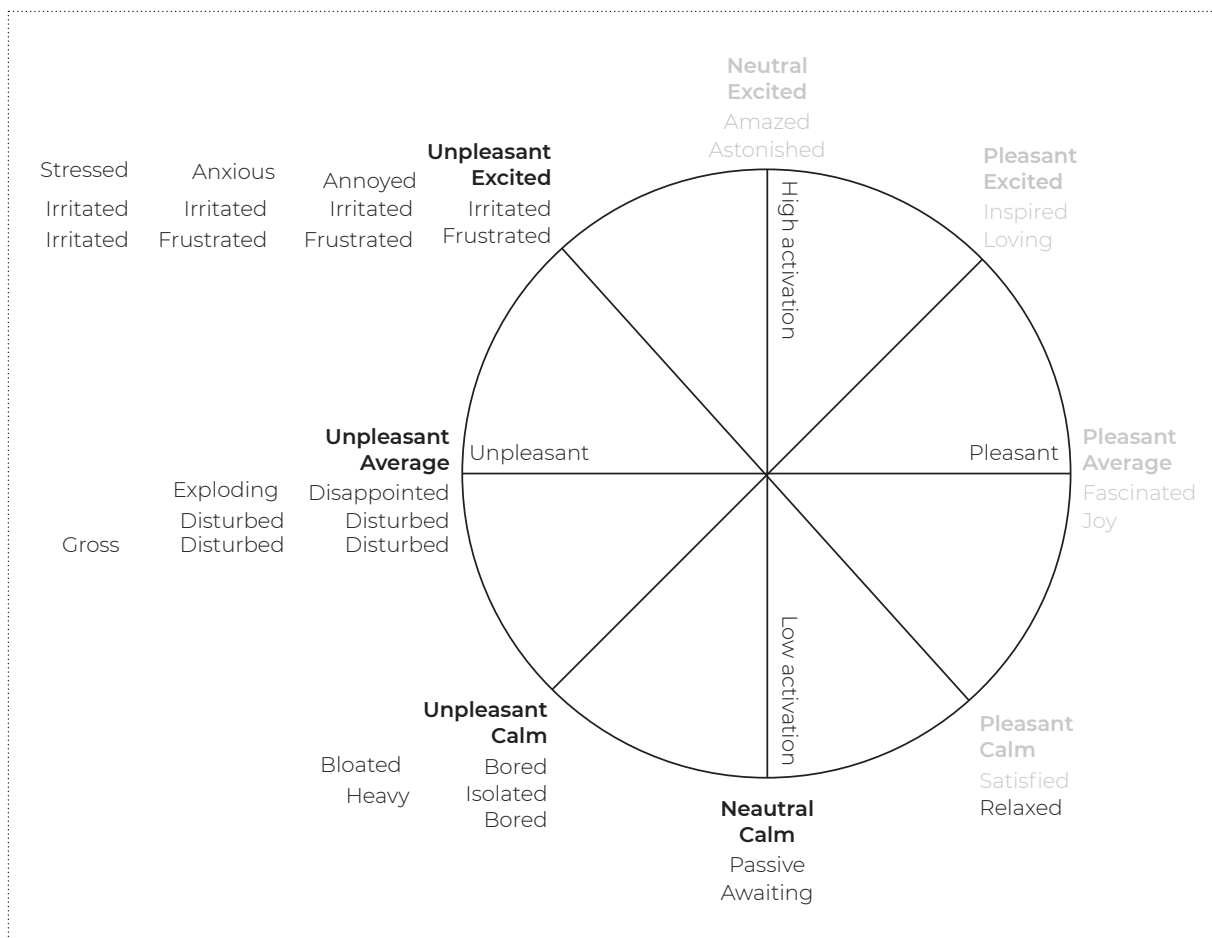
Neutral Excited
Amazed
Astonished

Stressed
Irritated
Irritated

Anxious
Irritated
Frustrated

Annoyed
Irritated
Frustrated

Unpleasant Excited
Irritated
Frustrated

High activation

Pleasant Excited
Inspired
Loving

Unpleasant Average
Disappointed
Disturbed
Disturbed

Exploding
Disturbed
Disturbed

Gross

Unpleasant

Pleasant

Pleasant Average
Fascinated
Joy

Low activation

Unpleasant Calm
Bored
Isolated
Bored

Bloated
Heavy

Pleasant Calm
Satisfied
Relaxed

Neutral Calm
Passive
Awaiting